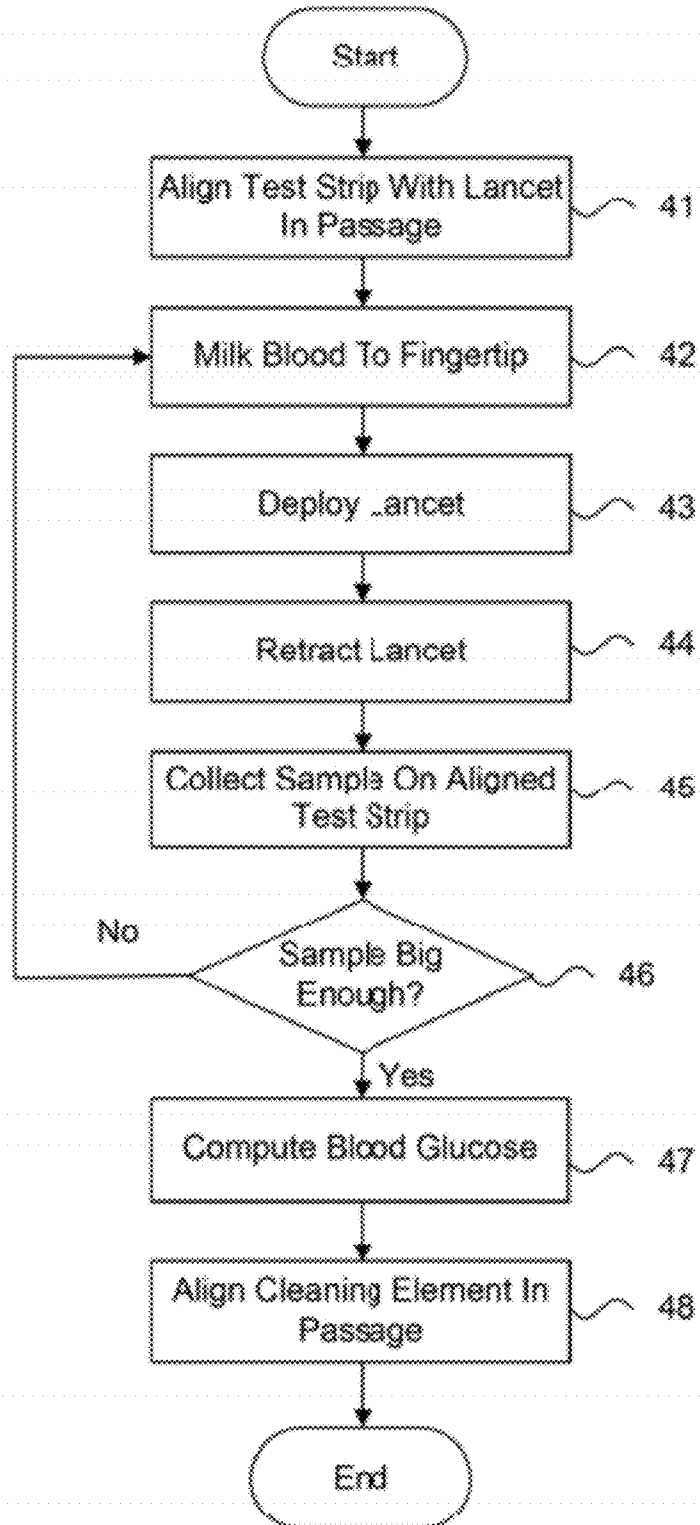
Start

Align Test Strip With Lancet In Passage 41

Milk Blood To Fingertip 42

Deploy Lancet 43

Retract Lancet 44

Collect Sample On Aligned Test Strip 45

No

Sample Big Enough? 46

Yes

Compute Blood Glucose 47

Align Cleaning Element In Passage 48

End